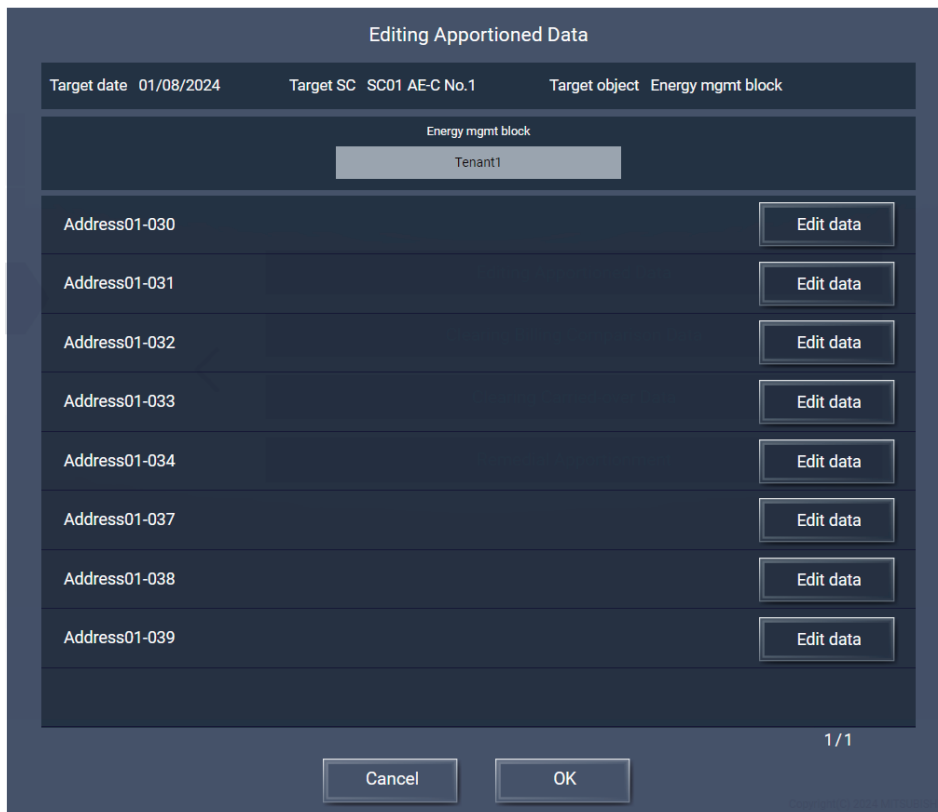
Editing Apportioned Data

Target date 01/08/2024 Target SC SC01 AE-C No.1 Target object Energy mgmt block

Energy mgmt block

Tenant1

Address01-030 Edit data

Address01-031 Edit data

Address01-032 Edit data

Address01-033 Edit data

Address01-034 Edit data

Address01-037 Edit data

Address01-038 Edit data

Address01-039 Edit data

1/1

Cancel OK